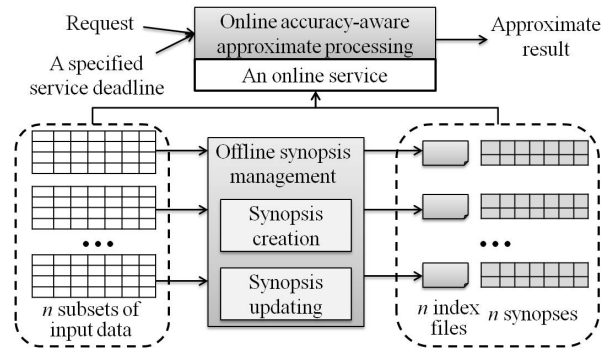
Request

A specified service deadline

Online accuracy-aware approximate processing

An online service

Approximate result

Offline synopsis management

Synopsis creation

Synopsis updating

• • •

$n$ subsets of input data

• • •

$n$ index files

$n$ synopses